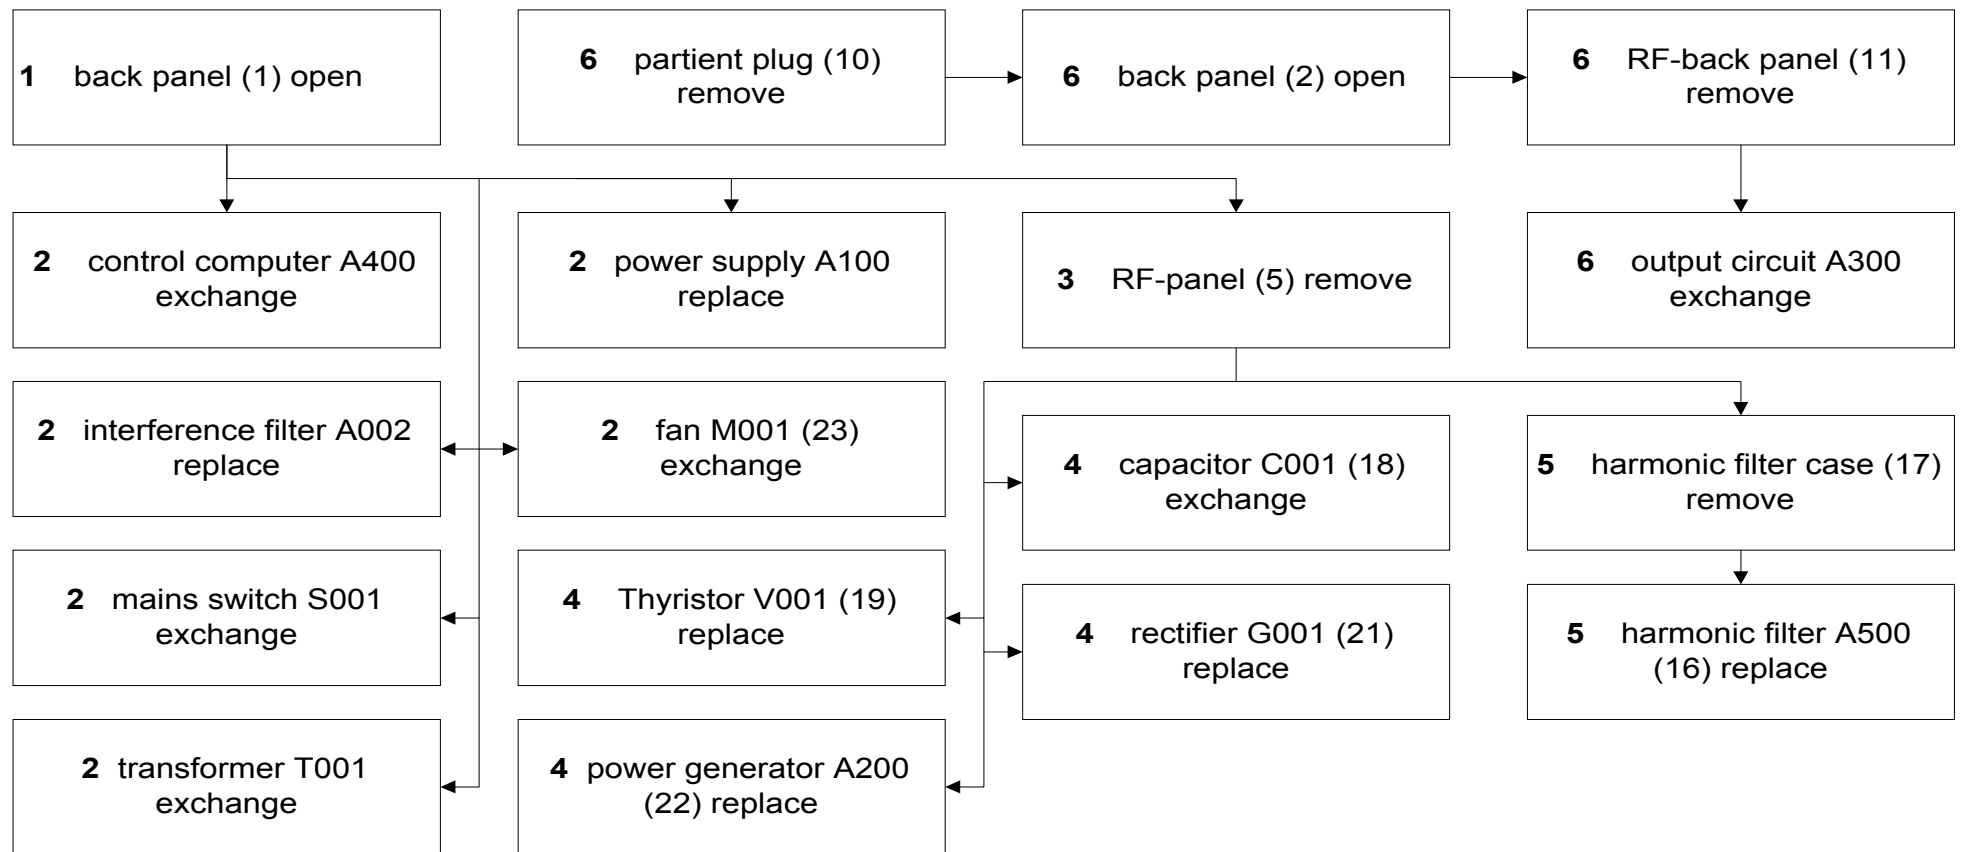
1 back panel (1) open

6 partient plug (10) remove

6 back panel (2) open

6 RF-back panel (11) remove

2 control computer A400 exchange

2 power supply A100 replace

3 RF-panel (5) remove

6 output circuit A300 exchange

2 interference filter A002 replace

2 fan M001 (23) exchange

4 capacitor C001 (18) exchange

5 harmonic filter case (17) remove

2 mains switch S001 exchange

4 Thyristor V001 (19) replace

4 rectifier G001 (21) replace

5 harmonic filter A500 (16) replace

2 transformer T001 exchange

4 power generator A200 (22) replace